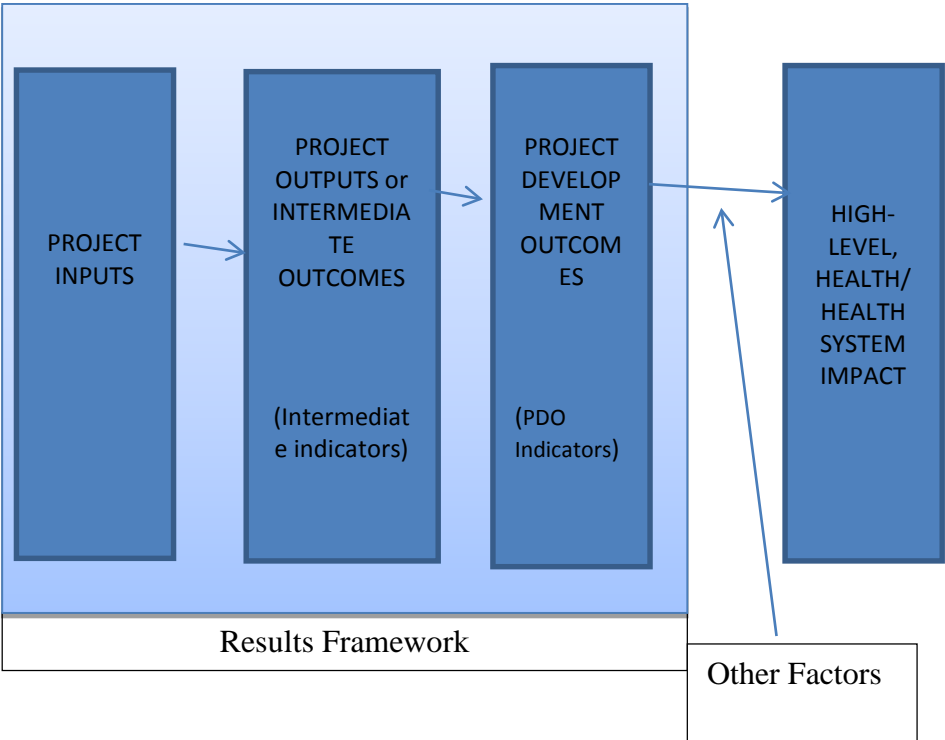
PROJECT INPUTS

PROJECT OUTPUTS or INTERMEDIA TE OUTCOMES

(Intermediat e indicators)

PROJECT DEVELOP MENT OUTCOM ES

(PDO Indicators)

HIGH-LEVEL, HEALTH/ HEALTH SYSTEM IMPACT

Results Framework

Other Factors